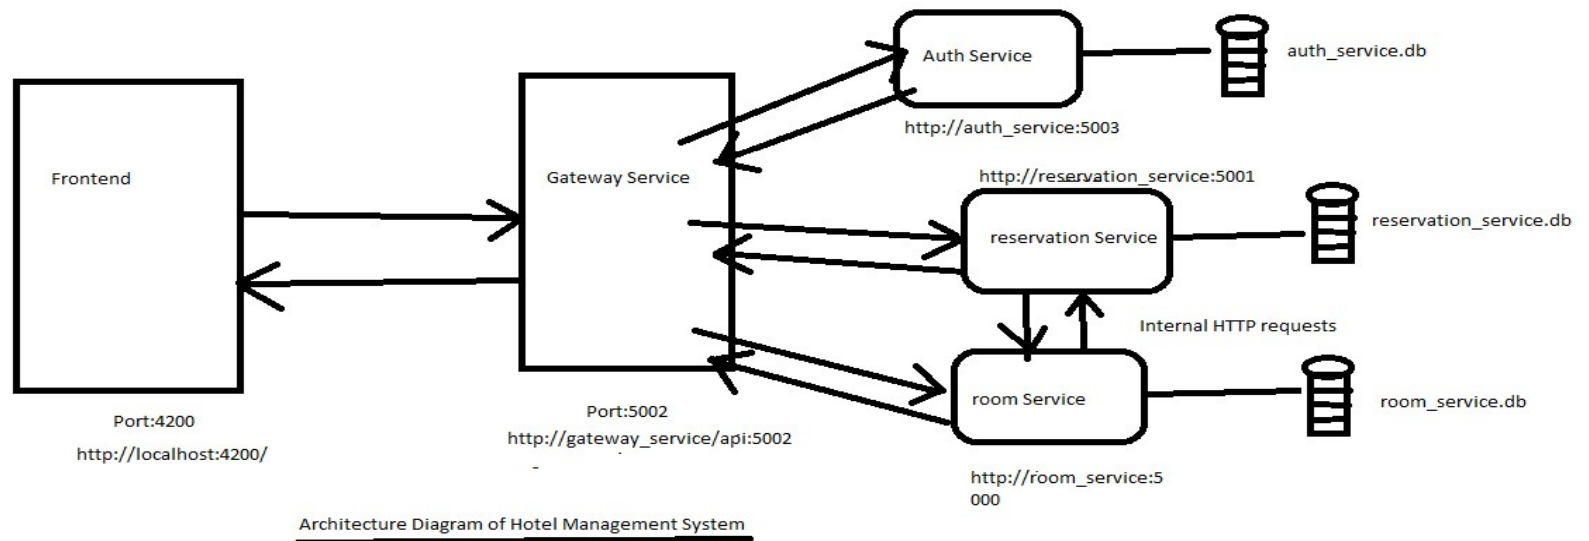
Frontend

Port:4200

http://localhost:4200/

Gateway Service

Port:5002

http://gateway_service/api:5002

Auth Service

http://auth_service:5003

auth_service.db

http://reservation_service:5001

reservation Service

reservation_service.db

Internal HTTP requests

room Service

room_service.db

http://room_service:5
000

Architecture Diagram of Hotel Management System